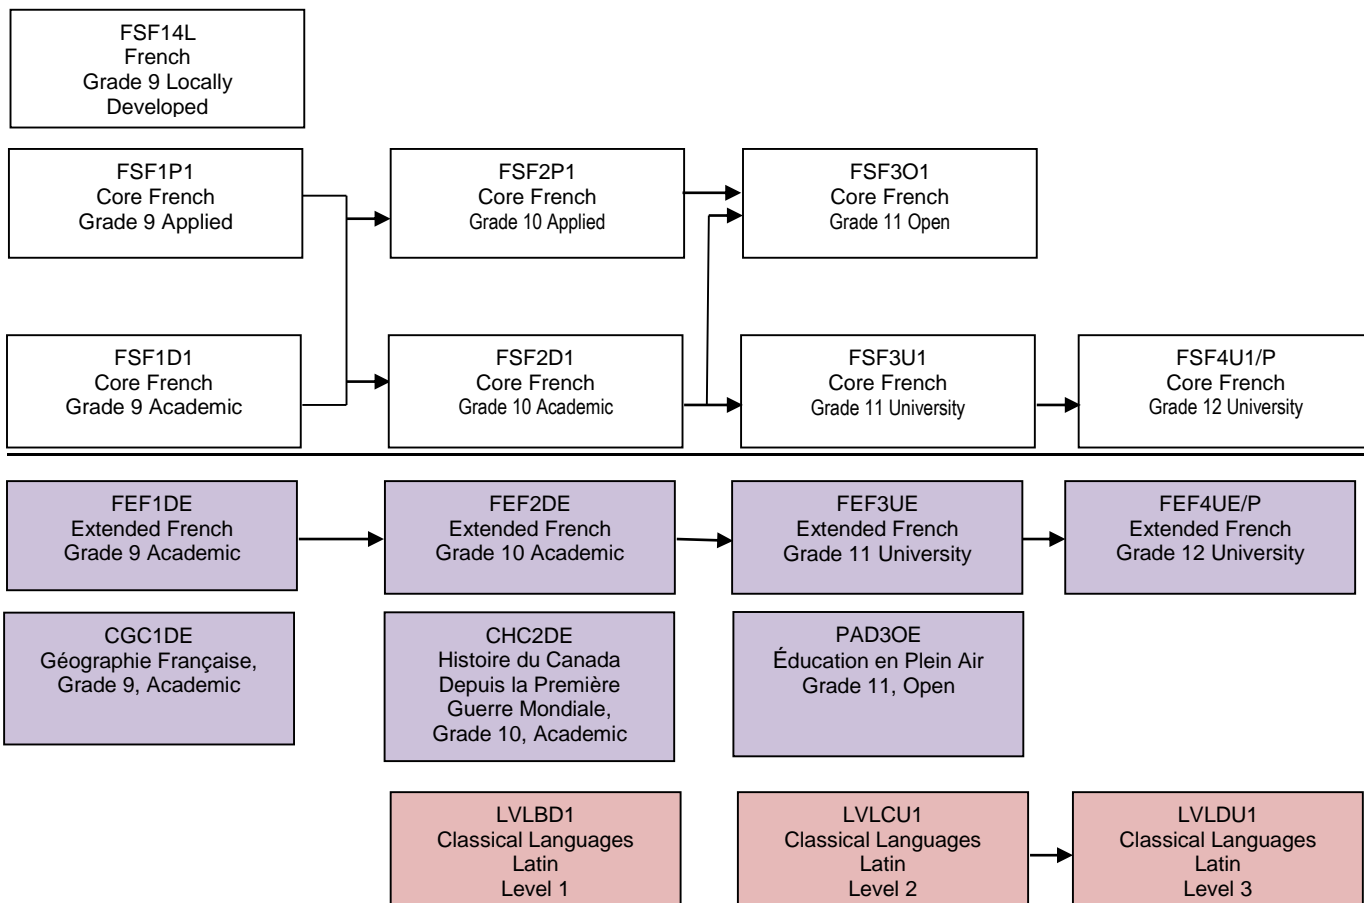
FSF14L
French
Grade 9 Locally Developed

FSF1P1
Core French
Grade 9 Applied

FSF2P1
Core French
Grade 10 Applied

FSF3O1
Core French
Grade 11 Open

FSF1D1
Core French
Grade 9 Academic

FSF2D1
Core French
Grade 10 Academic

FSF3U1
Core French
Grade 11 University

FSF4U1/P
Core French
Grade 12 University

FEF1DE
Extended French
Grade 9 Academic

FEF2DE
Extended French
Grade 10 Academic

FEF3UE
Extended French
Grade 11 University

FEF4UE/P
Extended French
Grade 12 University

CGC1DE
Géographie Française,
Grade 9, Academic

CHC2DE
Histoire du Canada
Depuis la Première
Guerre Mondiale,
Grade 10, Academic

PAD3OE
Éducation en Plein Air
Grade 11, Open

LVLBD1
Classical Languages
Latin
Level 1

LVLCU1
Classical Languages
Latin
Level 2

LVLDU1
Classical Languages
Latin
Level 3